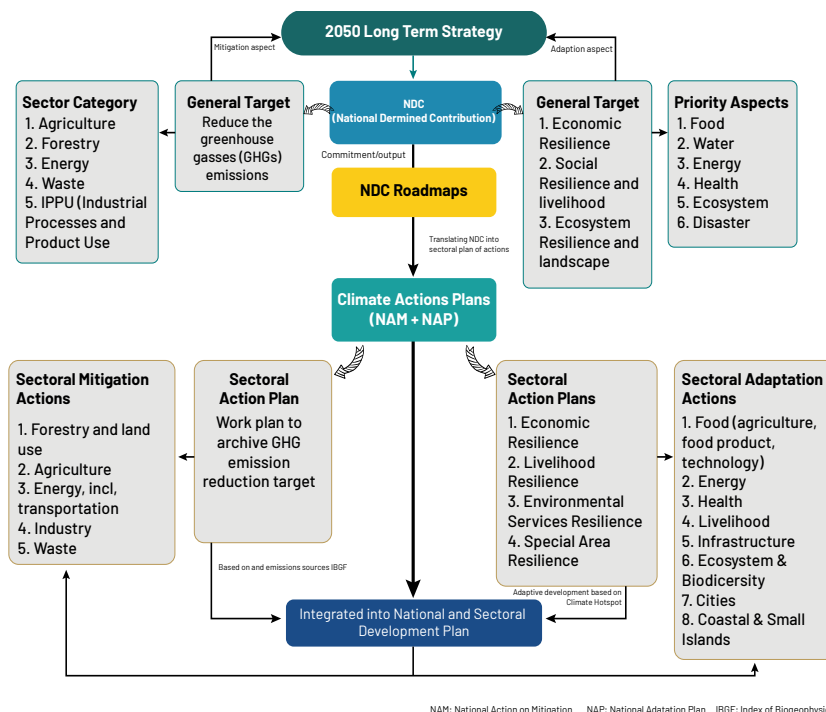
2050 Long Term Strategy

Mitigation aspect

Adaption aspect

Sector Category
1. Agriculture
2. Forestry
3. Energy
4. Waste
5. IPPU (Industrial Processes and Product Use)

General Target
Reduce the greenhouse gasses (GHGs) emissions

NDC
(National Dermined Contribution)

General Target
1. Economic Resilience
2. Social Resilience and livelihood
3. Ecosystem Resilience and landscape

Priority Aspects
1. Food
2. Water
3. Energy
4. Health
5. Ecosystem
6. Disaster

Commitment/output

NDC Roadmaps

Translating NDC into sectoral plan of actions

Climate Actions Plans
(NAM + NAP)

Sectoral Mitigation Actions
1. Forestry and land use
2. Agriculture
3. Energy, incl, transportation
4. Industry
5. Waste

Sectoral Action Plan
Work plan to archive GHG emission reduction target

Sectoral Action Plans
1. Economic Resilience
2. Livelihood Resilience
3. Environmental Services Resilience
4. Special Area Resilience

Sectoral Adaptation Actions
1. Food (agriculture, food product, technology)
2. Energy
3. Health
4. Livelihood
5. Infrastructure
6. Ecosystem & Biodicersity
7. Cities
8. Coastal & Small Islands

Based on and emissions sources IBGF

Adaptive development based on Climate Hotspot

Integrated into National and Sectoral Development Plan

NAM: National Action on Mitigation NAP: National Adatation Plan IBGF: Index of Biogeophysi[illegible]